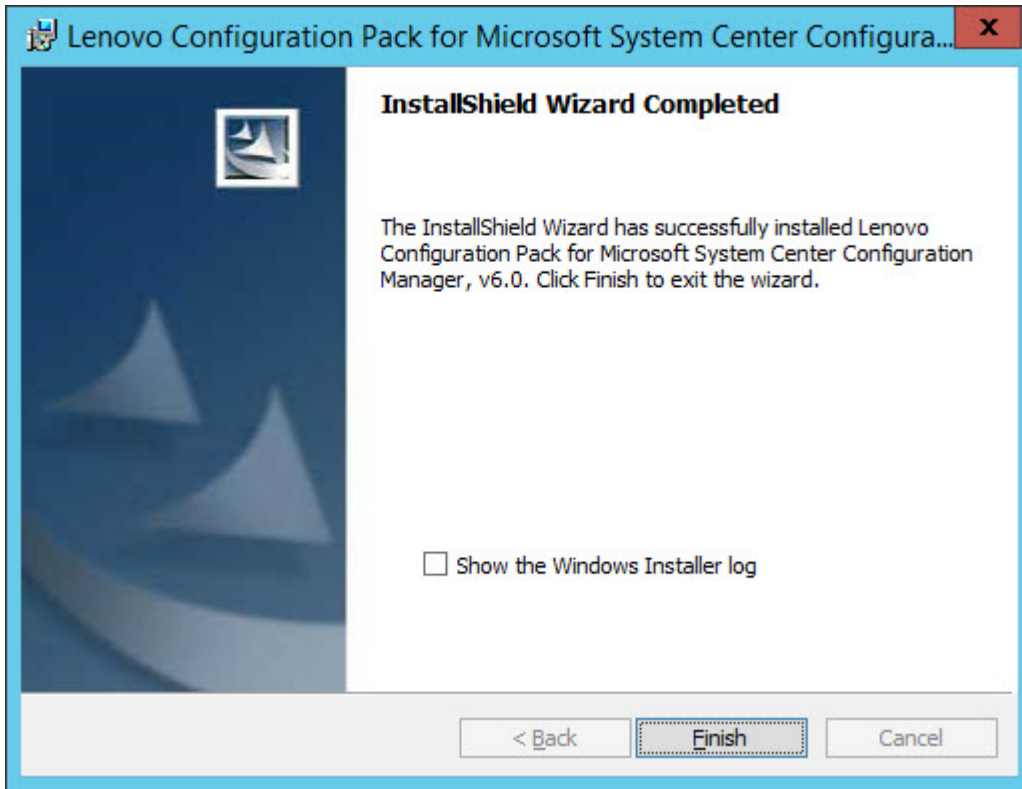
Lenovo Configuration Pack for Microsoft System Center Configura...

x

InstallShield Wizard Completed

The InstallShield Wizard has successfully installed Lenovo Configuration Pack for Microsoft System Center Configuration Manager, v6.0. Click Finish to exit the wizard.

Show the Windows Installer log

< Back

Finish

Cancel